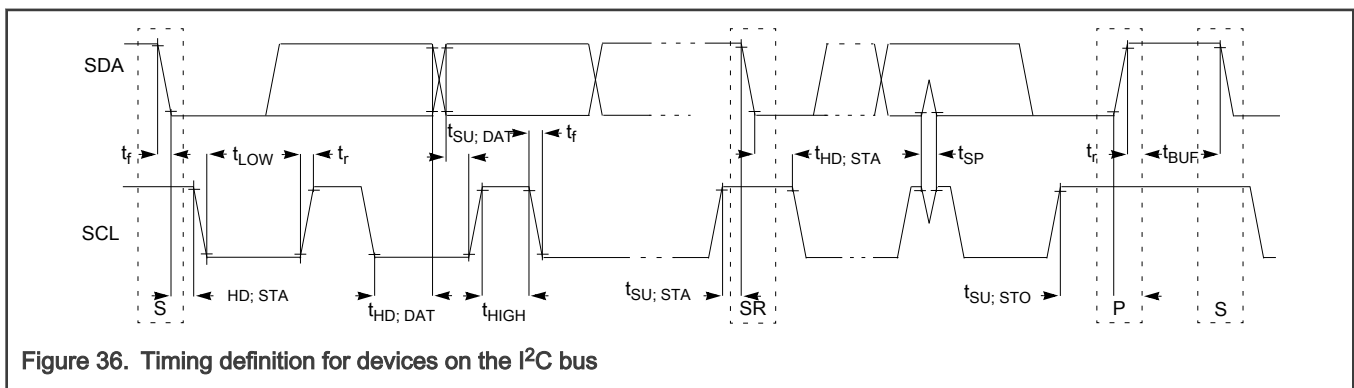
SDA

$t_f$

$t_{LOW}$

$t_r$

$t_{SU;\ DAT}$

$t_f$

$t_{HD;\ STA}$

$t_{SP}$

$t_r$

$t_{BUF}$

SCL

S

HD; STA

$t_{HD;\ DAT}$

$t_{HIGH}$

$t_{SU;\ STA}$

SR

$t_{SU;\ STO}$

P

S

Figure 36. Timing definition for devices on the I$^2$C bus